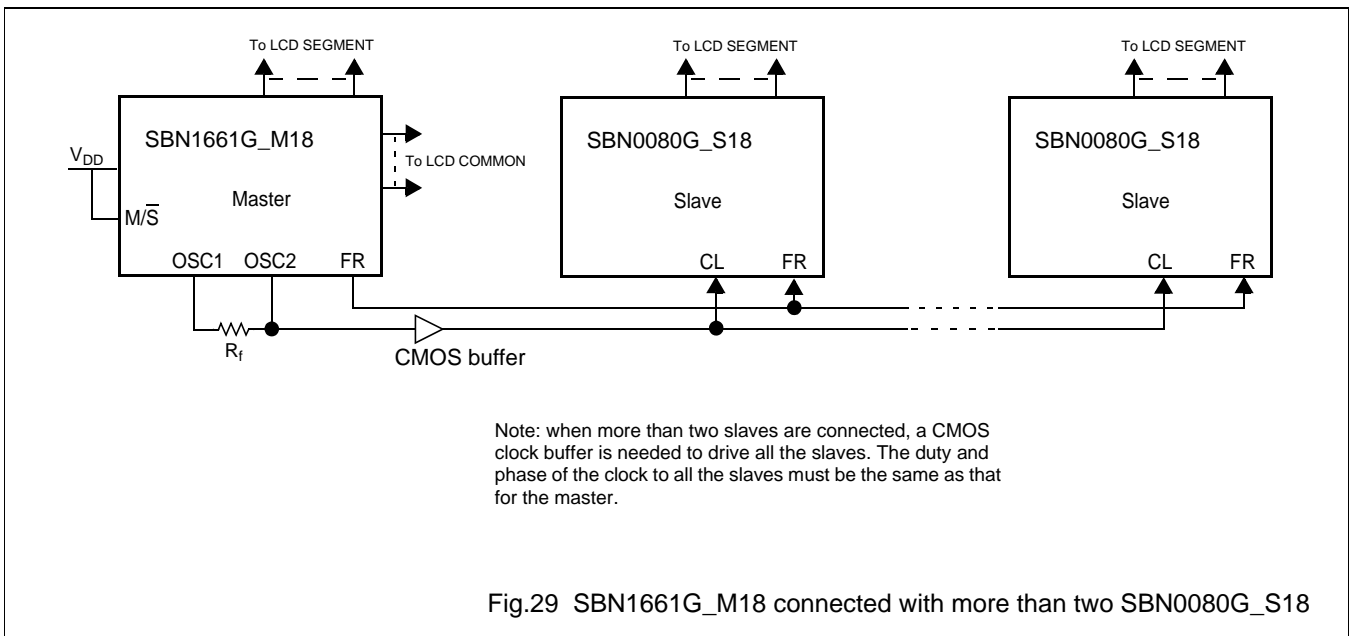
To LCD SEGMENT

To LCD SEGMENT

To LCD SEGMENT

SBN1661G_M18

Master

$V_{DD}$

$M/\overline{S}$

OSC1 OSC2 FR

To LCD COMMON

SBN0080G_S18

Slave

CL FR

SBN0080G_S18

Slave

CL FR

$R_f$

CMOS buffer

Note: when more than two slaves are connected, a CMOS clock buffer is needed to drive all the slaves. The duty and phase of the clock to all the slaves must be the same as that for the master.

Fig.29 SBN1661G_M18 connected with more than two SBN0080G_S18